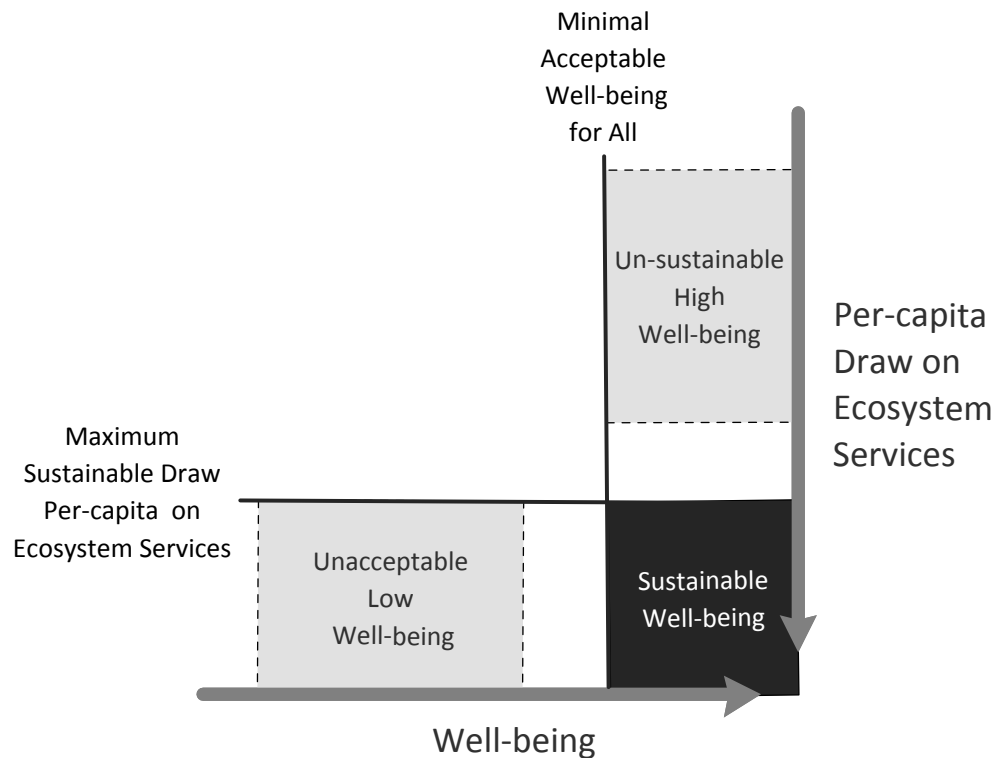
Minimal Acceptable Well-being for All

Un-sustainable High Well-being

Per-capita Draw on Ecosystem Services

Maximum Sustainable Draw Per-capita on Ecosystem Services

Unacceptable Low Well-being

Sustainable Well-being

Well-being